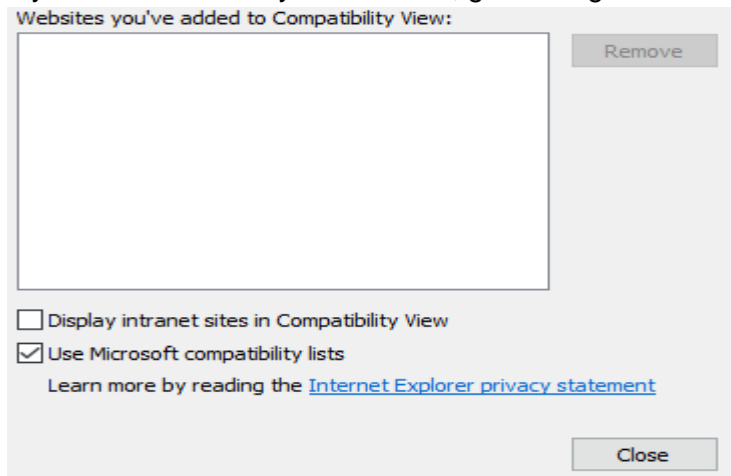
Websites you've added to Compatibility View:

Remove

Display intranet sites in Compatibility View

Use Microsoft compatibility lists

Learn more by reading the Internet Explorer privacy statement

Close